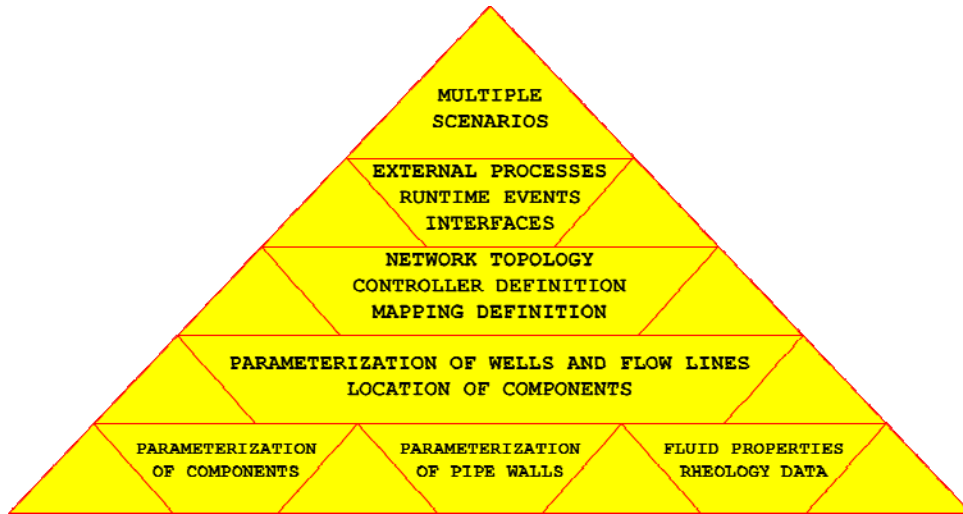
MULTIPLE SCENARIOS

EXTERNAL PROCESSES
RUNTIME EVENTS
INTERFACES

NETWORK TOPOLOGY
CONTROLLER DEFINITION
MAPPING DEFINITION

PARAMETERIZATION OF WELLS AND FLOW LINES
LOCATION OF COMPONENTS

PARAMETERIZATION OF COMPONENTS

PARAMETERIZATION OF PIPE WALLS

FLUID PROPERTIES
RHEOLOGY DATA